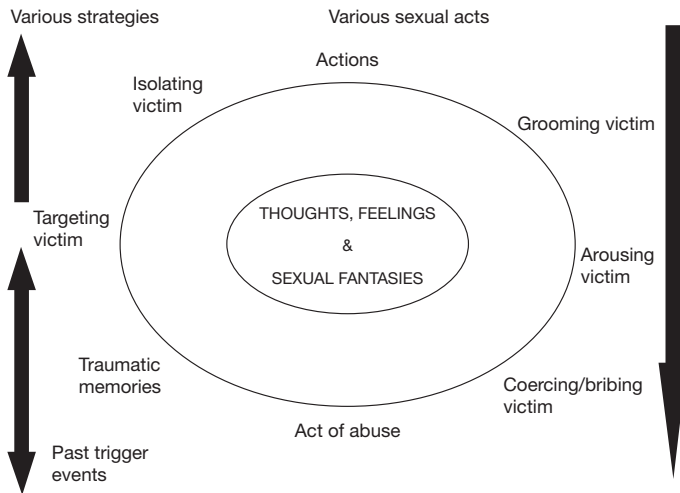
Various strategies

Various sexual acts

Actions

Isolating victim

Grooming victim

Targeting victim

THOUGHTS, FEELINGS

&

SEXUAL FANTASIES

Arousing victim

Traumatic memories

Coercing/bribing victim

Act of abuse

Past trigger events